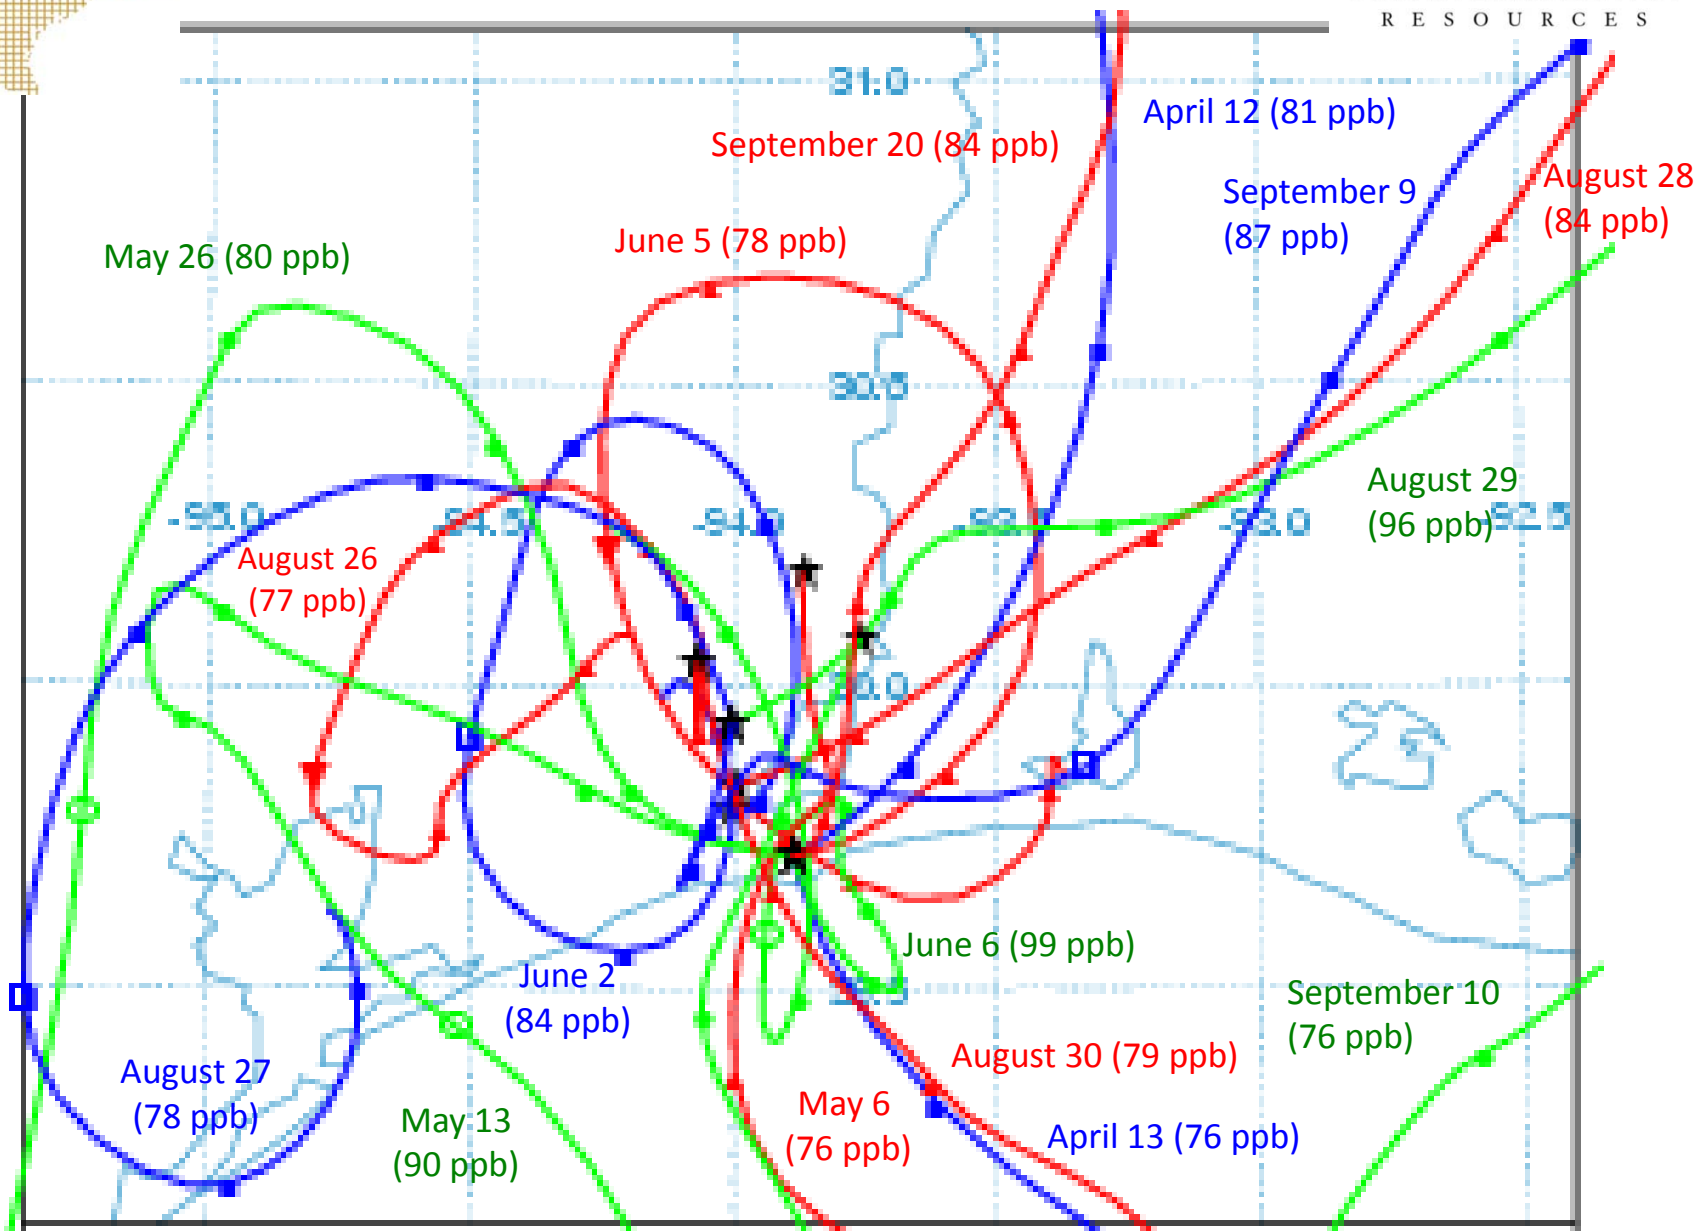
RESOURCES

31.0

April 12 (81 ppb)

September 20 (84 ppb)

September 9 (87 ppb)

August 28 (84 ppb)

June 5 (78 ppb)

May 26 (80 ppb)

30.5

August 29 (96 ppb)

-95.0

-94.5

-94.0

-93.5

-93.0

-92.5

August 26 (77 ppb)

30.0

June 6 (99 ppb)

June 2 (84 ppb)

September 10 (76 ppb)

August 30 (79 ppb)

August 27 (78 ppb)

May 13 (90 ppb)

May 6 (76 ppb)

April 13 (76 ppb)